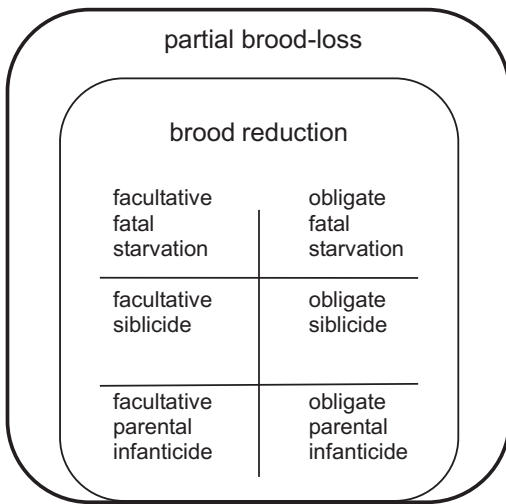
partial brood-loss

brood reduction

| facultative fatal starvation | obligate fatal starvation |
|---|---|
| facultative siblicide | obligate siblicide |
| facultative parental infanticide | obligate parental infanticide |